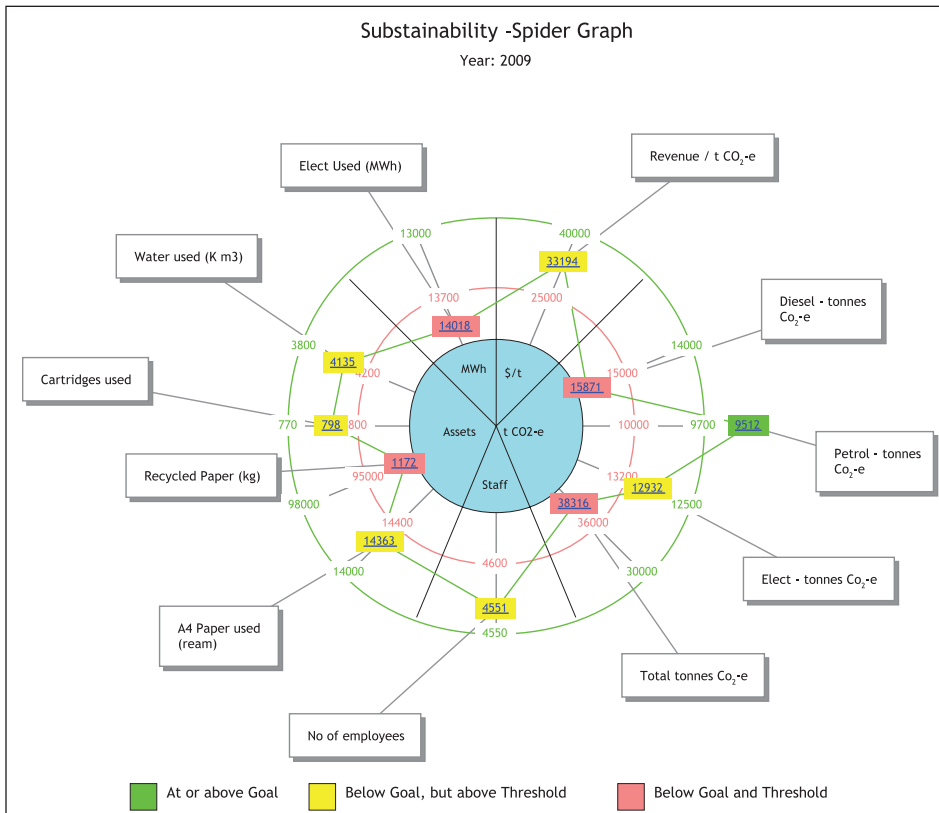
Substainability -Spider Graph

Year: 2009

Elect Used (MWh)

Revenue / t $CO_2$-e

Water used (K m3)

Diesel - tonnes $Co_2$-e

Cartridges used

Petrol - tonnes $Co_2$-e

Recycled Paper (kg)

Elect - tonnes $Co_2$-e

A4 Paper used (ream)

Total tonnes $Co_2$-e

No of employees

13000
13700
14018
40000
33194
25000
3800
4135
4200
14000
15000
15871
770
798
800
10000
9700
9512
1172
95000
13200
12932
98000
12500
38316
36000
14400
14363
14000
30000
4600
4551
4550

MWh
$/t
Assets
t CO2-e
Staff

At or above Goal
Below Goal, but above Threshold
Below Goal and Threshold